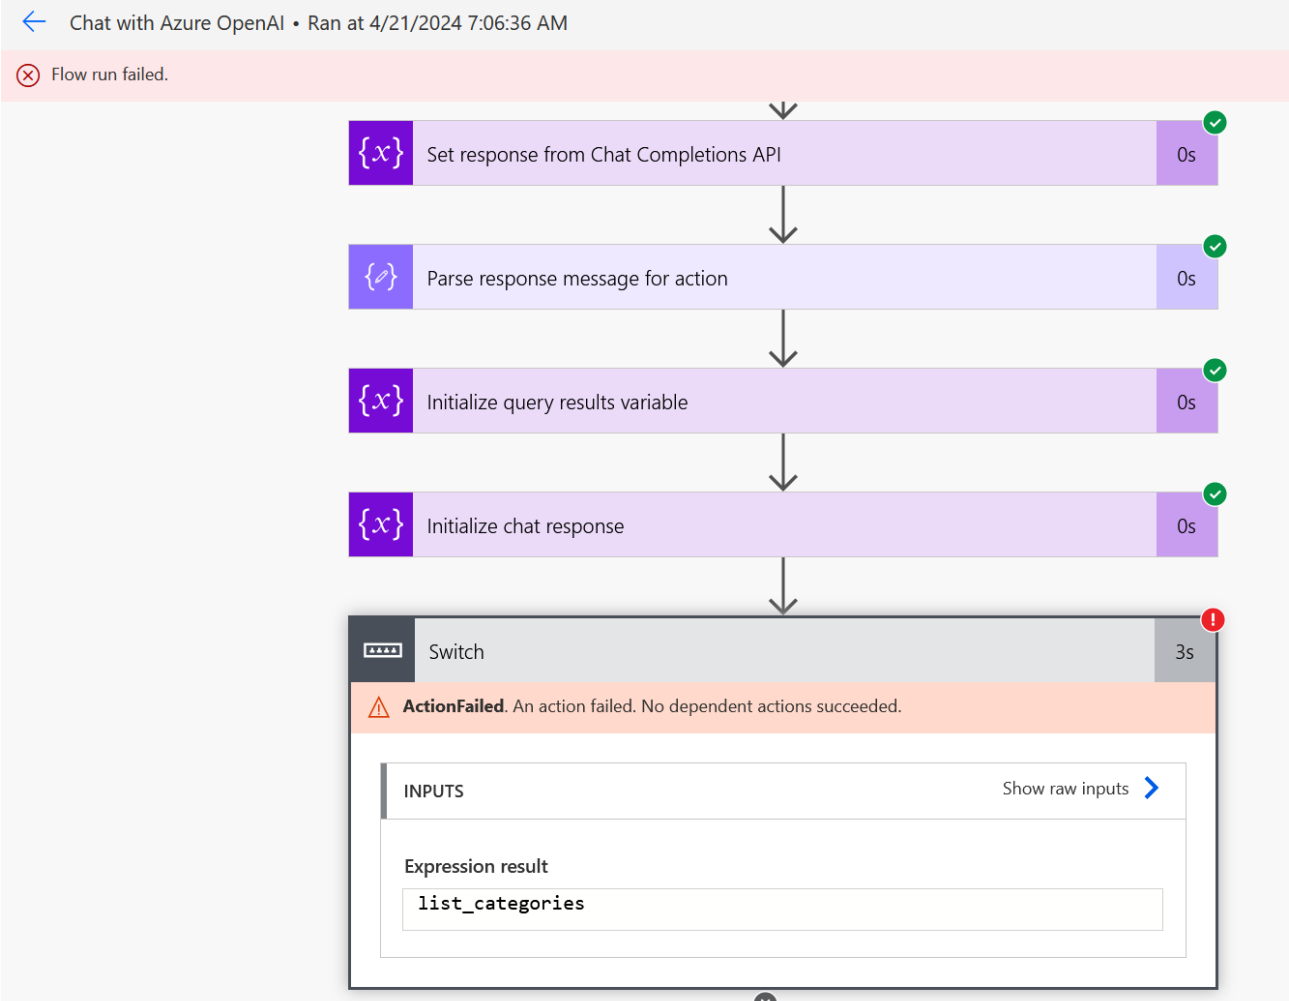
Chat with Azure OpenAI • Ran at 4/21/2024 7:06:36 AM

Flow run failed.

$\{x\}$ Set response from Chat Completions API 0s

Parse response message for action 0s

$\{x\}$ Initialize query results variable 0s

$\{x\}$ Initialize chat response 0s

Switch 3s

ActionFailed. An action failed. No dependent actions succeeded.

INPUTS

Show raw inputs

Expression result

list_categories